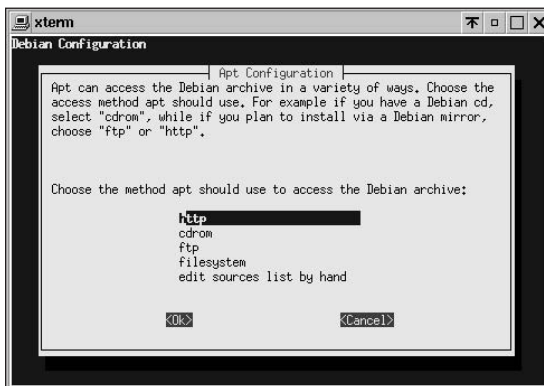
xterm

Debian Configuration

Apt Configuration

Apt can access the Debian archive in a variety of ways. Choose the access method apt should use. For example if you have a Debian cd, select "cdrom", while if you plan to install via a Debian mirror, choose "ftp" or "http".

Choose the method apt should use to access the Debian archive:

http
cdrom
ftp
filesystem
edit sources list by hand

<Ok>

<Cancel>